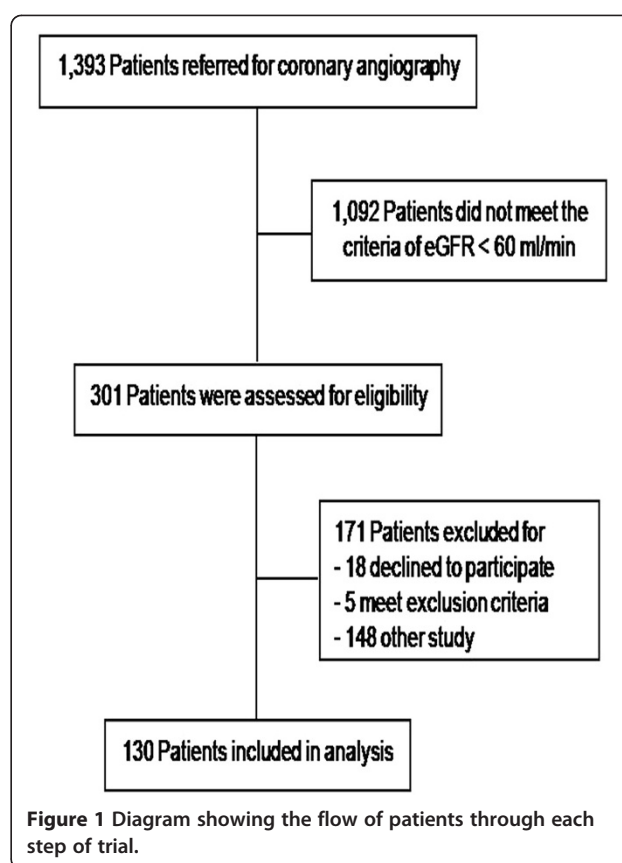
1,393 Patients referred for coronary angiography

1,092 Patients did not meet the criteria of eGFR < 60 ml/min

301 Patients were assessed for eligibility

171 Patients excluded for
- 18 declined to participate
- 5 meet exclusion criteria
- 148 other study

130 Patients included in analysis

**Figure 1** Diagram showing the flow of patients through each step of trial.